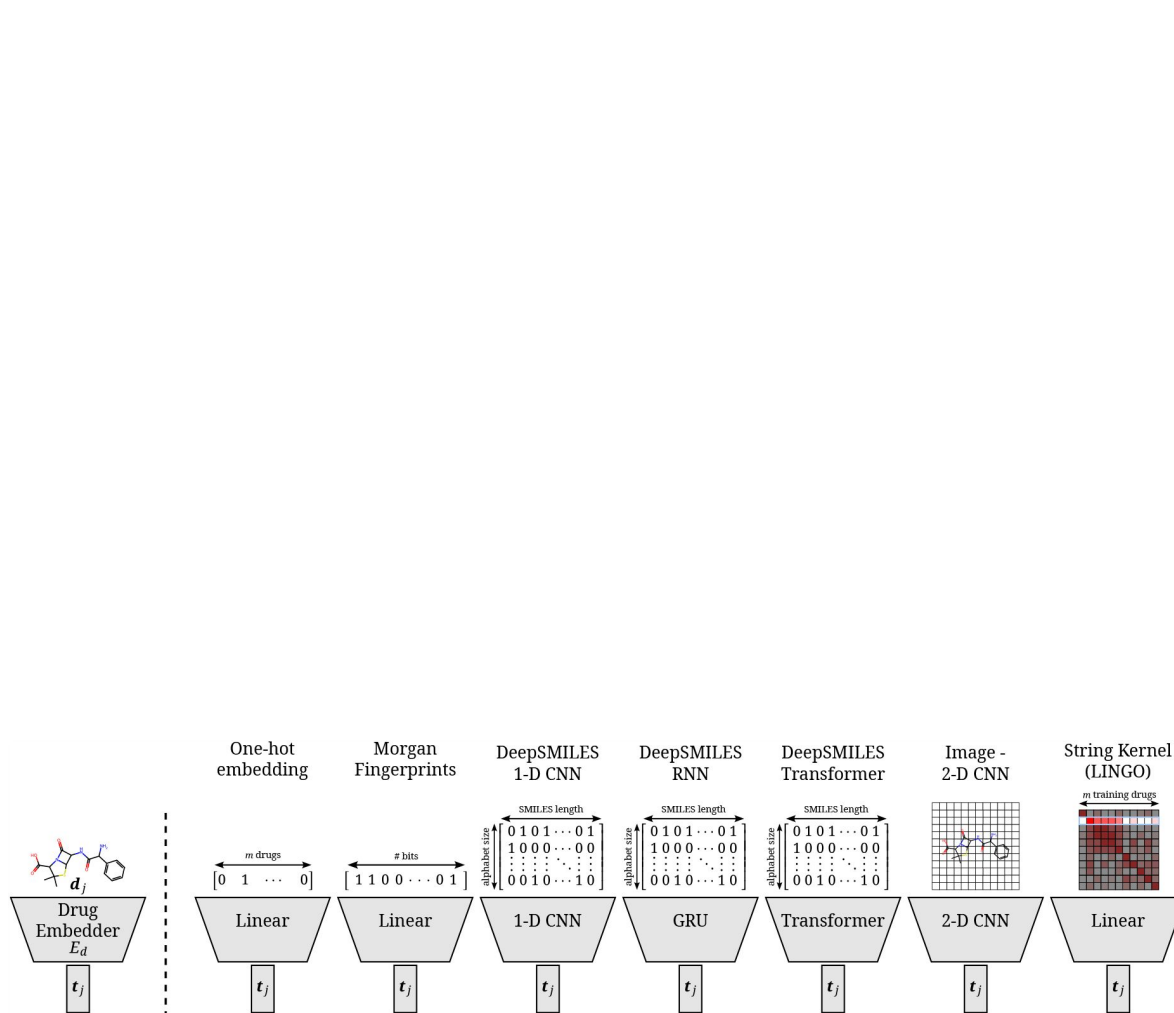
$d_j$

Drug Embedder $E_d$

$t_j$

One-hot embedding

$m$ drugs

$[0 \quad 1 \quad \cdots \quad 0]$

Linear

$t_j$

Morgan Fingerprints

# bits

$[1\,1\,0\,0 \cdots 0\,1]$

Linear

$t_j$

DeepSMILES 1-D CNN

SMILES length

alphabet size

$\begin{bmatrix} 0\,1\,0\,1 \cdots 0\,1 \\ 1\,0\,0\,0 \cdots 0\,0 \\ \vdots \\ 0\,0\,1\,0 \cdots 1\,0 \end{bmatrix}$

1-D CNN

$t_j$

DeepSMILES RNN

SMILES length

alphabet size

$\begin{bmatrix} 0\,1\,0\,1 \cdots 0\,1 \\ 1\,0\,0\,0 \cdots 0\,0 \\ \vdots \\ 0\,0\,1\,0 \cdots 1\,0 \end{bmatrix}$

GRU

$t_j$

DeepSMILES Transformer

SMILES length

alphabet size

$\begin{bmatrix} 0\,1\,0\,1 \cdots 0\,1 \\ 1\,0\,0\,0 \cdots 0\,0 \\ \vdots \\ 0\,0\,1\,0 \cdots 1\,0 \end{bmatrix}$

Transformer

$t_j$

Image - 2-D CNN

2-D CNN

$t_j$

String Kernel (LINGO)

$m$ training drugs

Linear

$t_j$